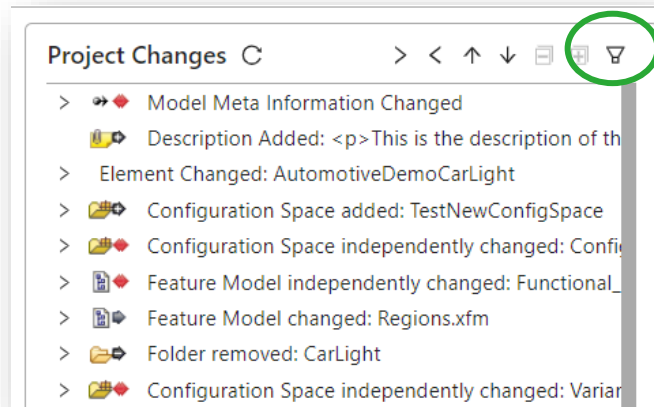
Project Changes

Model Meta Information Changed

Description Added: <p>This is the description of th

Element Changed: AutomotiveDemoCarLight

Configuration Space added: TestNewConfigSpace

Configuration Space independently changed: Config

Feature Model independently changed: Functional_

Feature Model changed: Regions.xfm

Folder removed: CarLight

Configuration Space independently changed: Variar